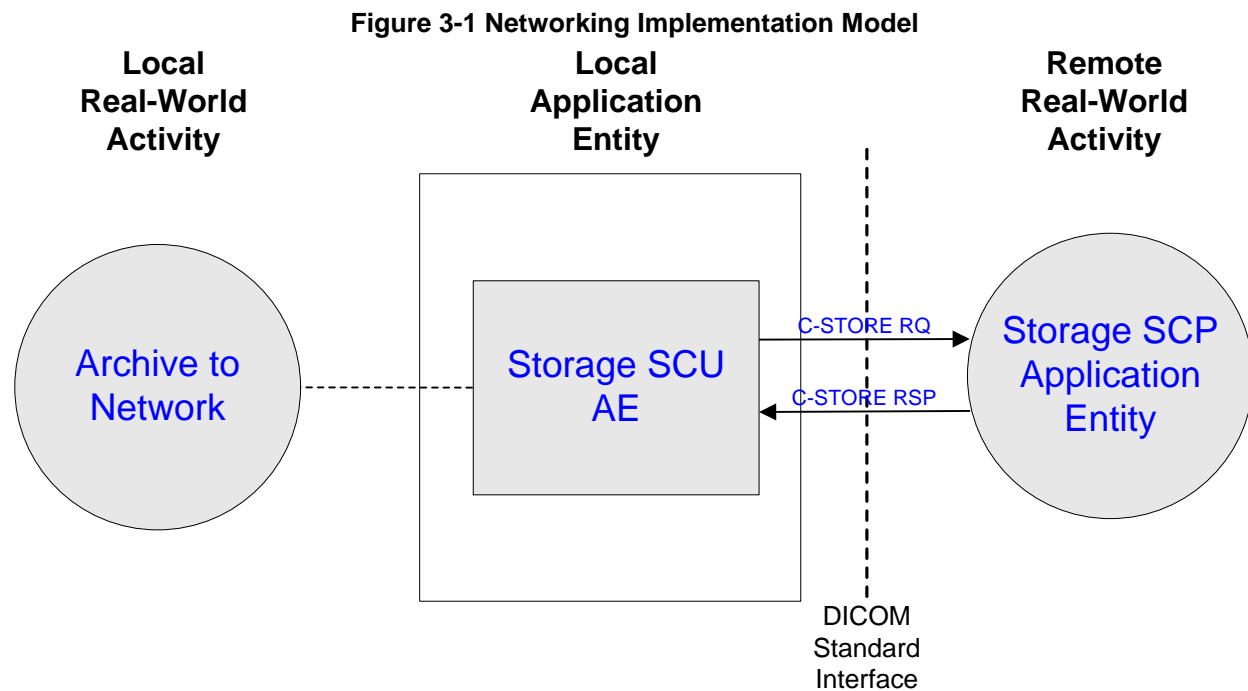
Figure 3-1 Networking Implementation Model

Local Real-World Activity

Local Application Entity

Remote Real-World Activity

Archive to Network

Storage SCU AE

C-STORE RQ

C-STORE RSP

Storage SCP Application Entity

DICOM Standard Interface